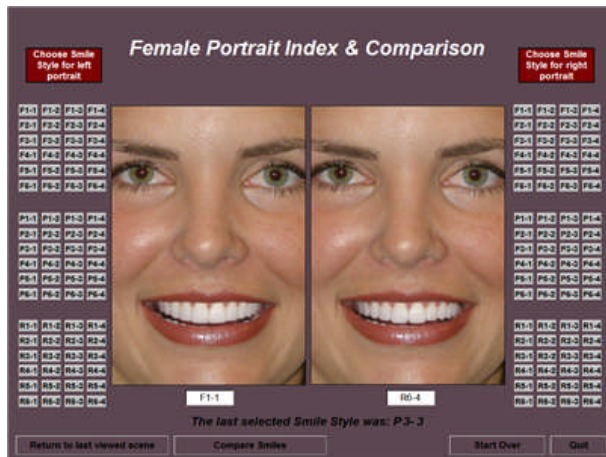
Female Portrait Index & Comparison

Choose Smile Style for left portrait

Choose Smile Style for right portrait

| F1-1 | F1-2 | F1-3 | F1-4 |
|---|---|---|---|
| F2-1 | F2-2 | F2-3 | F2-4 |
| F3-1 | F3-2 | F3-3 | F3-4 |
| F4-1 | F4-2 | F4-3 | F4-4 |
| F5-1 | F5-2 | F5-3 | F5-4 |
| F6-1 | F6-2 | F6-3 | F6-4 |

| P1-1 | P1-2 | P1-3 | P1-4 |
|---|---|---|---|
| P2-1 | P2-2 | P2-3 | P2-4 |
| P3-1 | P3-2 | P3-3 | P3-4 |
| P4-1 | P4-2 | P4-3 | P4-4 |
| P5-1 | P5-2 | P5-3 | P5-4 |
| P6-1 | P6-2 | P6-3 | P6-4 |

| R1-1 | R1-2 | R1-3 | R1-4 |
|---|---|---|---|
| R2-1 | R2-2 | R2-3 | R2-4 |
| R3-1 | R3-2 | R3-3 | R3-4 |
| R4-1 | R4-2 | R4-3 | R4-4 |
| R5-1 | R5-2 | R5-3 | R5-4 |
| R6-1 | R6-2 | R6-3 | R6-4 |

F1-1

R6-4

| F1-1 | F1-2 | F1-3 | F1-4 |
|---|---|---|---|
| F2-1 | F2-2 | F2-3 | F2-4 |
| F3-1 | F3-2 | F3-3 | F3-4 |
| F4-1 | F4-2 | F4-3 | F4-4 |
| F5-1 | F5-2 | F5-3 | F5-4 |
| F6-1 | F6-2 | F6-3 | F6-4 |

| P1-1 | P1-2 | P1-3 | P1-4 |
|---|---|---|---|
| P2-1 | P2-2 | P2-3 | P2-4 |
| P3-1 | P3-2 | P3-3 | P3-4 |
| P4-1 | P4-2 | P4-3 | P4-4 |
| P5-1 | P5-2 | P5-3 | P5-4 |
| P6-1 | P6-2 | P6-3 | P6-4 |

| R1-1 | R1-2 | R1-3 | R1-4 |
|---|---|---|---|
| R2-1 | R2-2 | R2-3 | R2-4 |
| R3-1 | R3-2 | R3-3 | R3-4 |
| R4-1 | R4-2 | R4-3 | R4-4 |
| R5-1 | R5-2 | R5-3 | R5-4 |
| R6-1 | R6-2 | R6-3 | R6-4 |

The last selected Smile Style was: P3- 3

Return to last viewed scene | Compare Smiles | Start Over | Quit